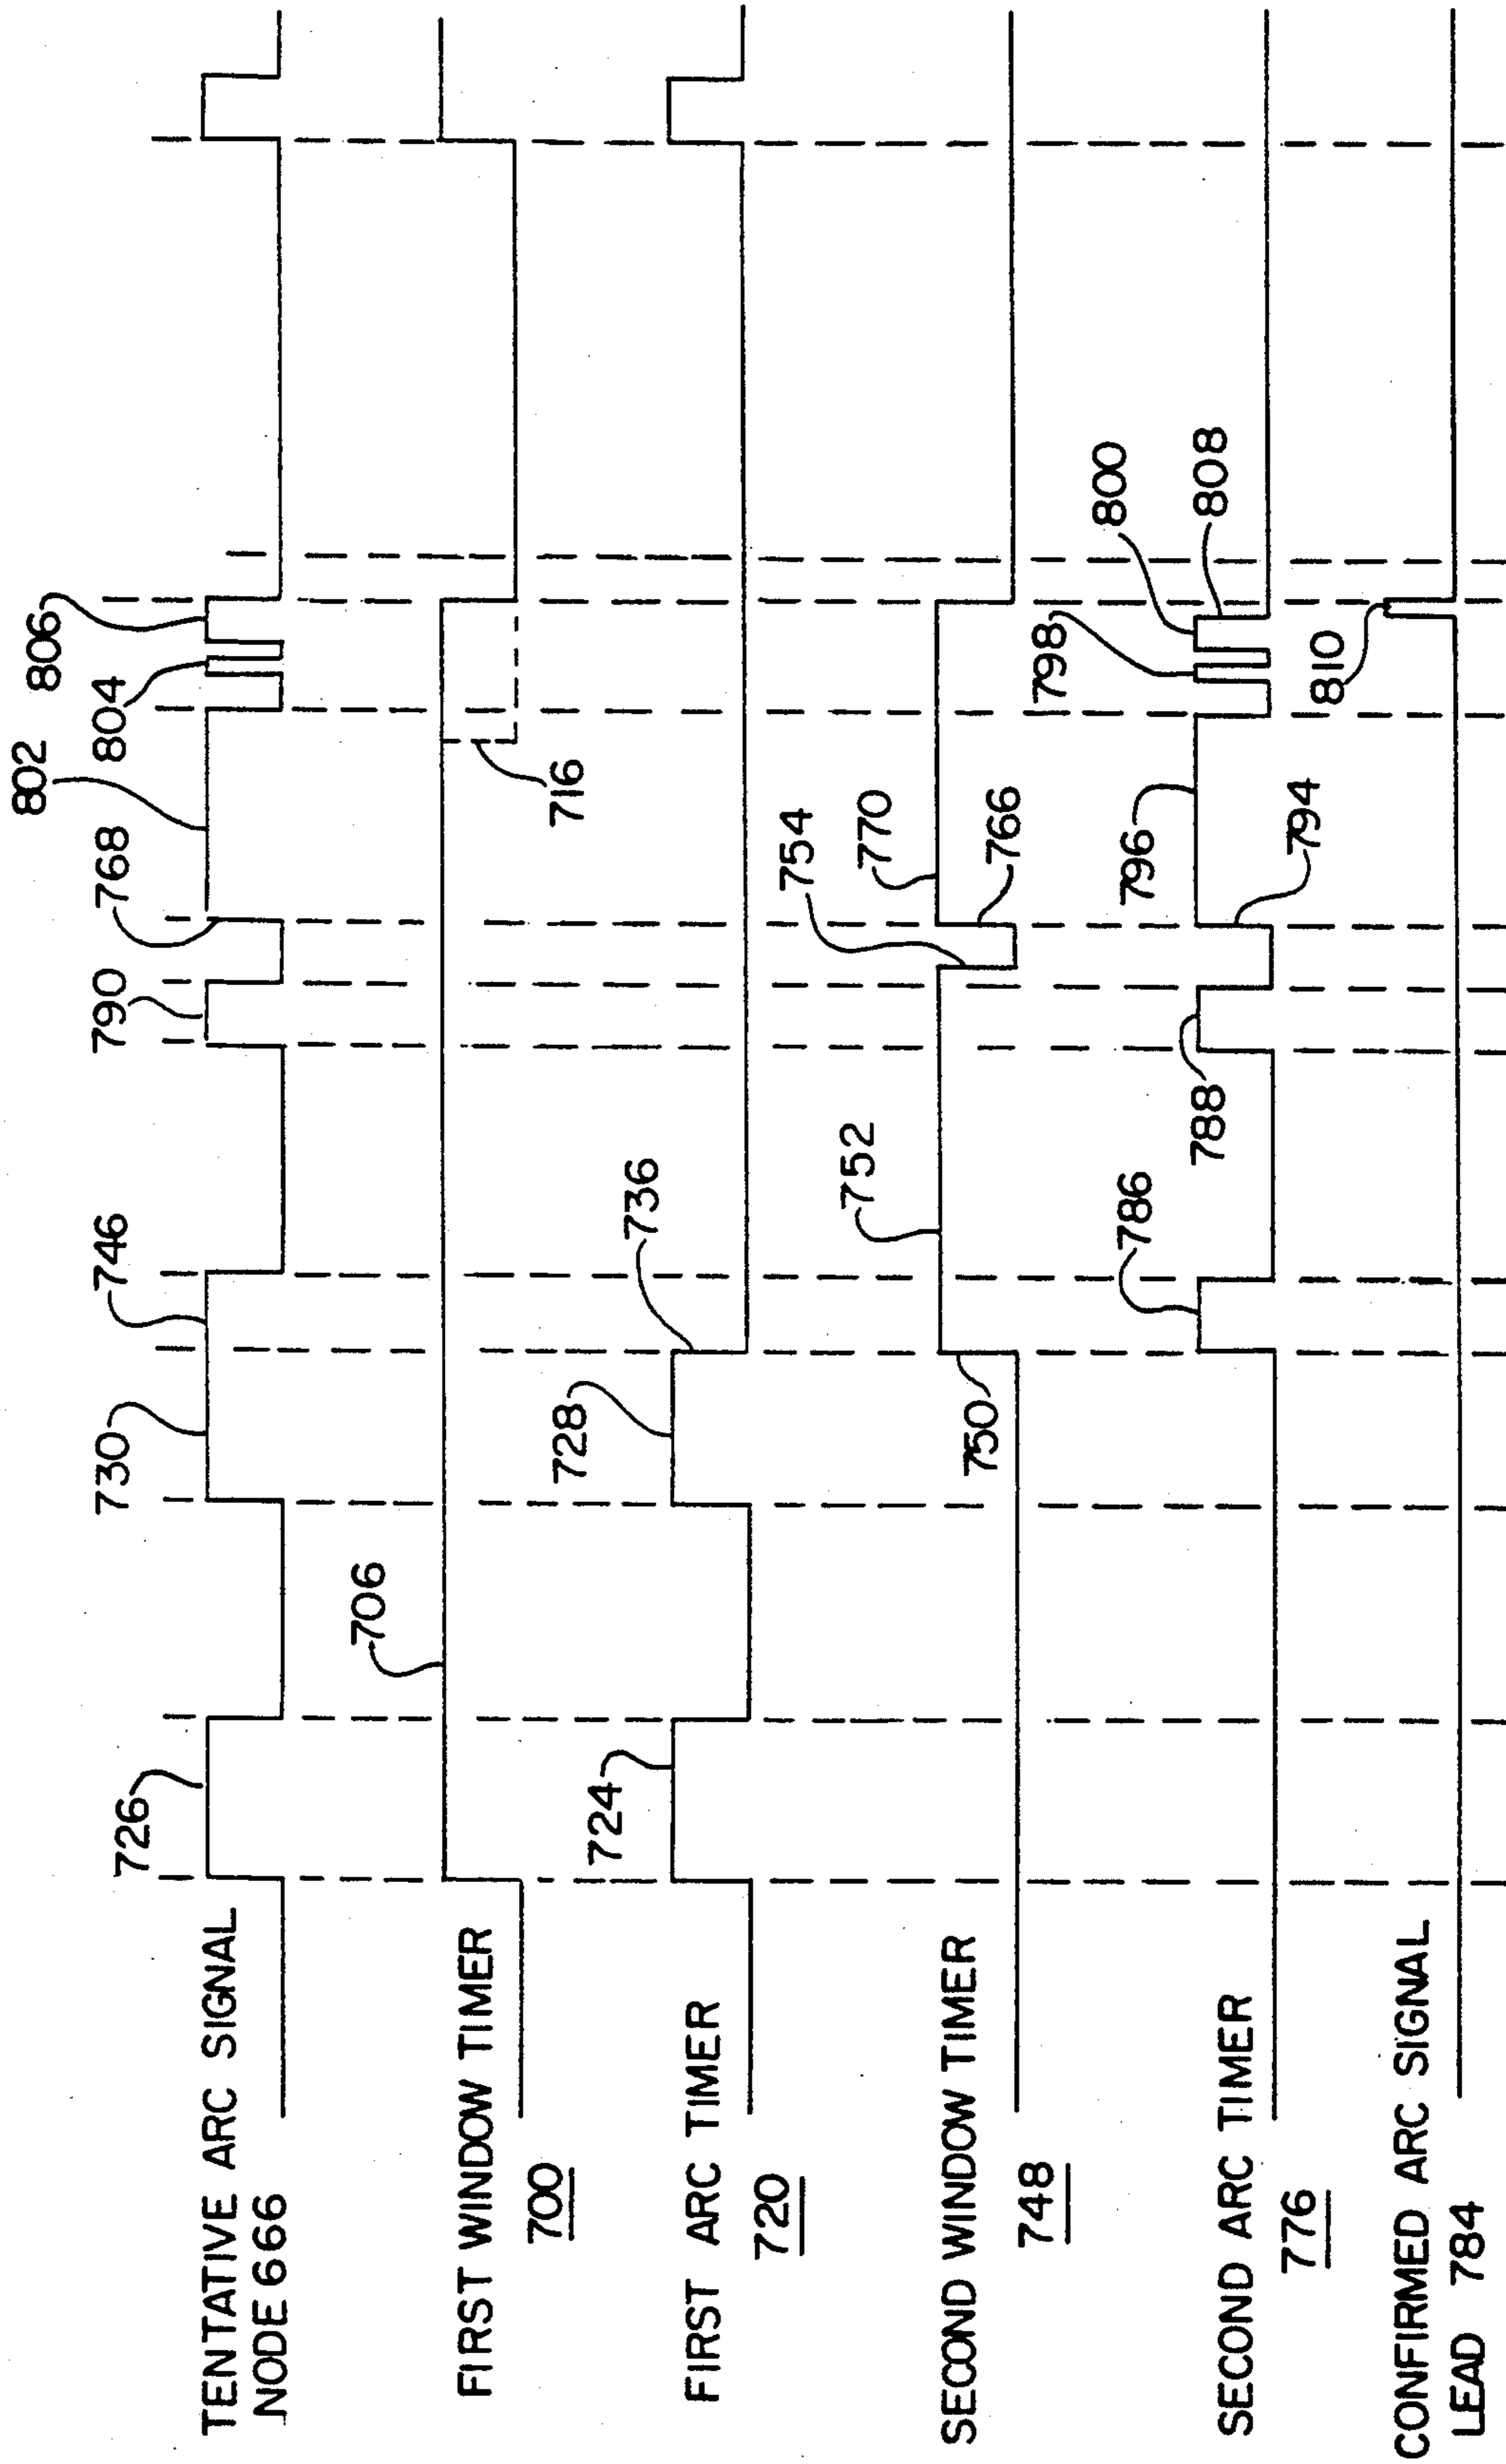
TENTATIVE ARC SIGNAL NODE 666

FIRST WINDOW TIMER 700

FIRST ARC TIMER 720

SECOND WINDOW TIMER 748

SECOND ARC TIMER 776

CONFIRMED ARC SIGNAL LEAD 784

726
724
706
730
728
746
736
750
752
786
788
790
768
754
770
766
796
794
802
804
806
716
798
800
808
810